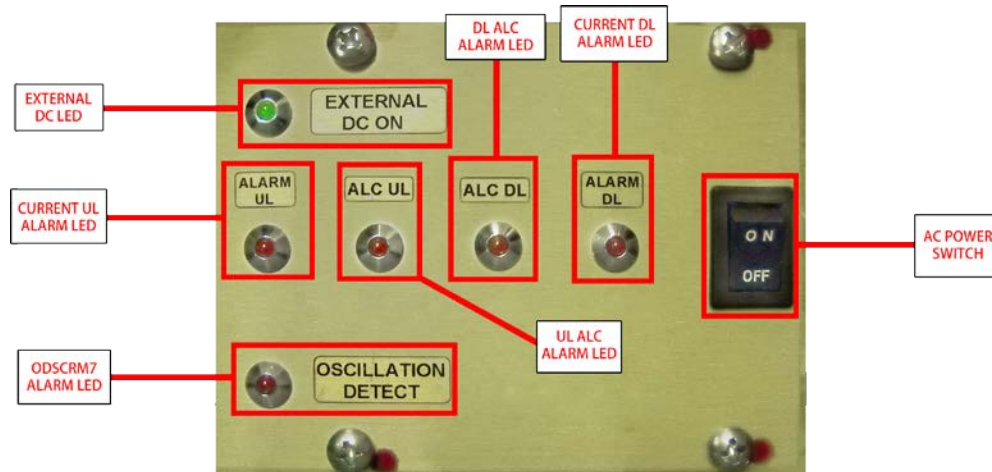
DL ALC ALARM LED

CURRENT DL ALARM LED

EXTERNAL DC LED

EXTERNAL DC ON

CURRENT UL ALARM LED

ALARM UL

ALC UL

ALC DL

ALARM DL

ON

OFF

AC POWER SWITCH

UL ALC ALARM LED

ODSCRM7 ALARM LED

OSCILLATION DETECT